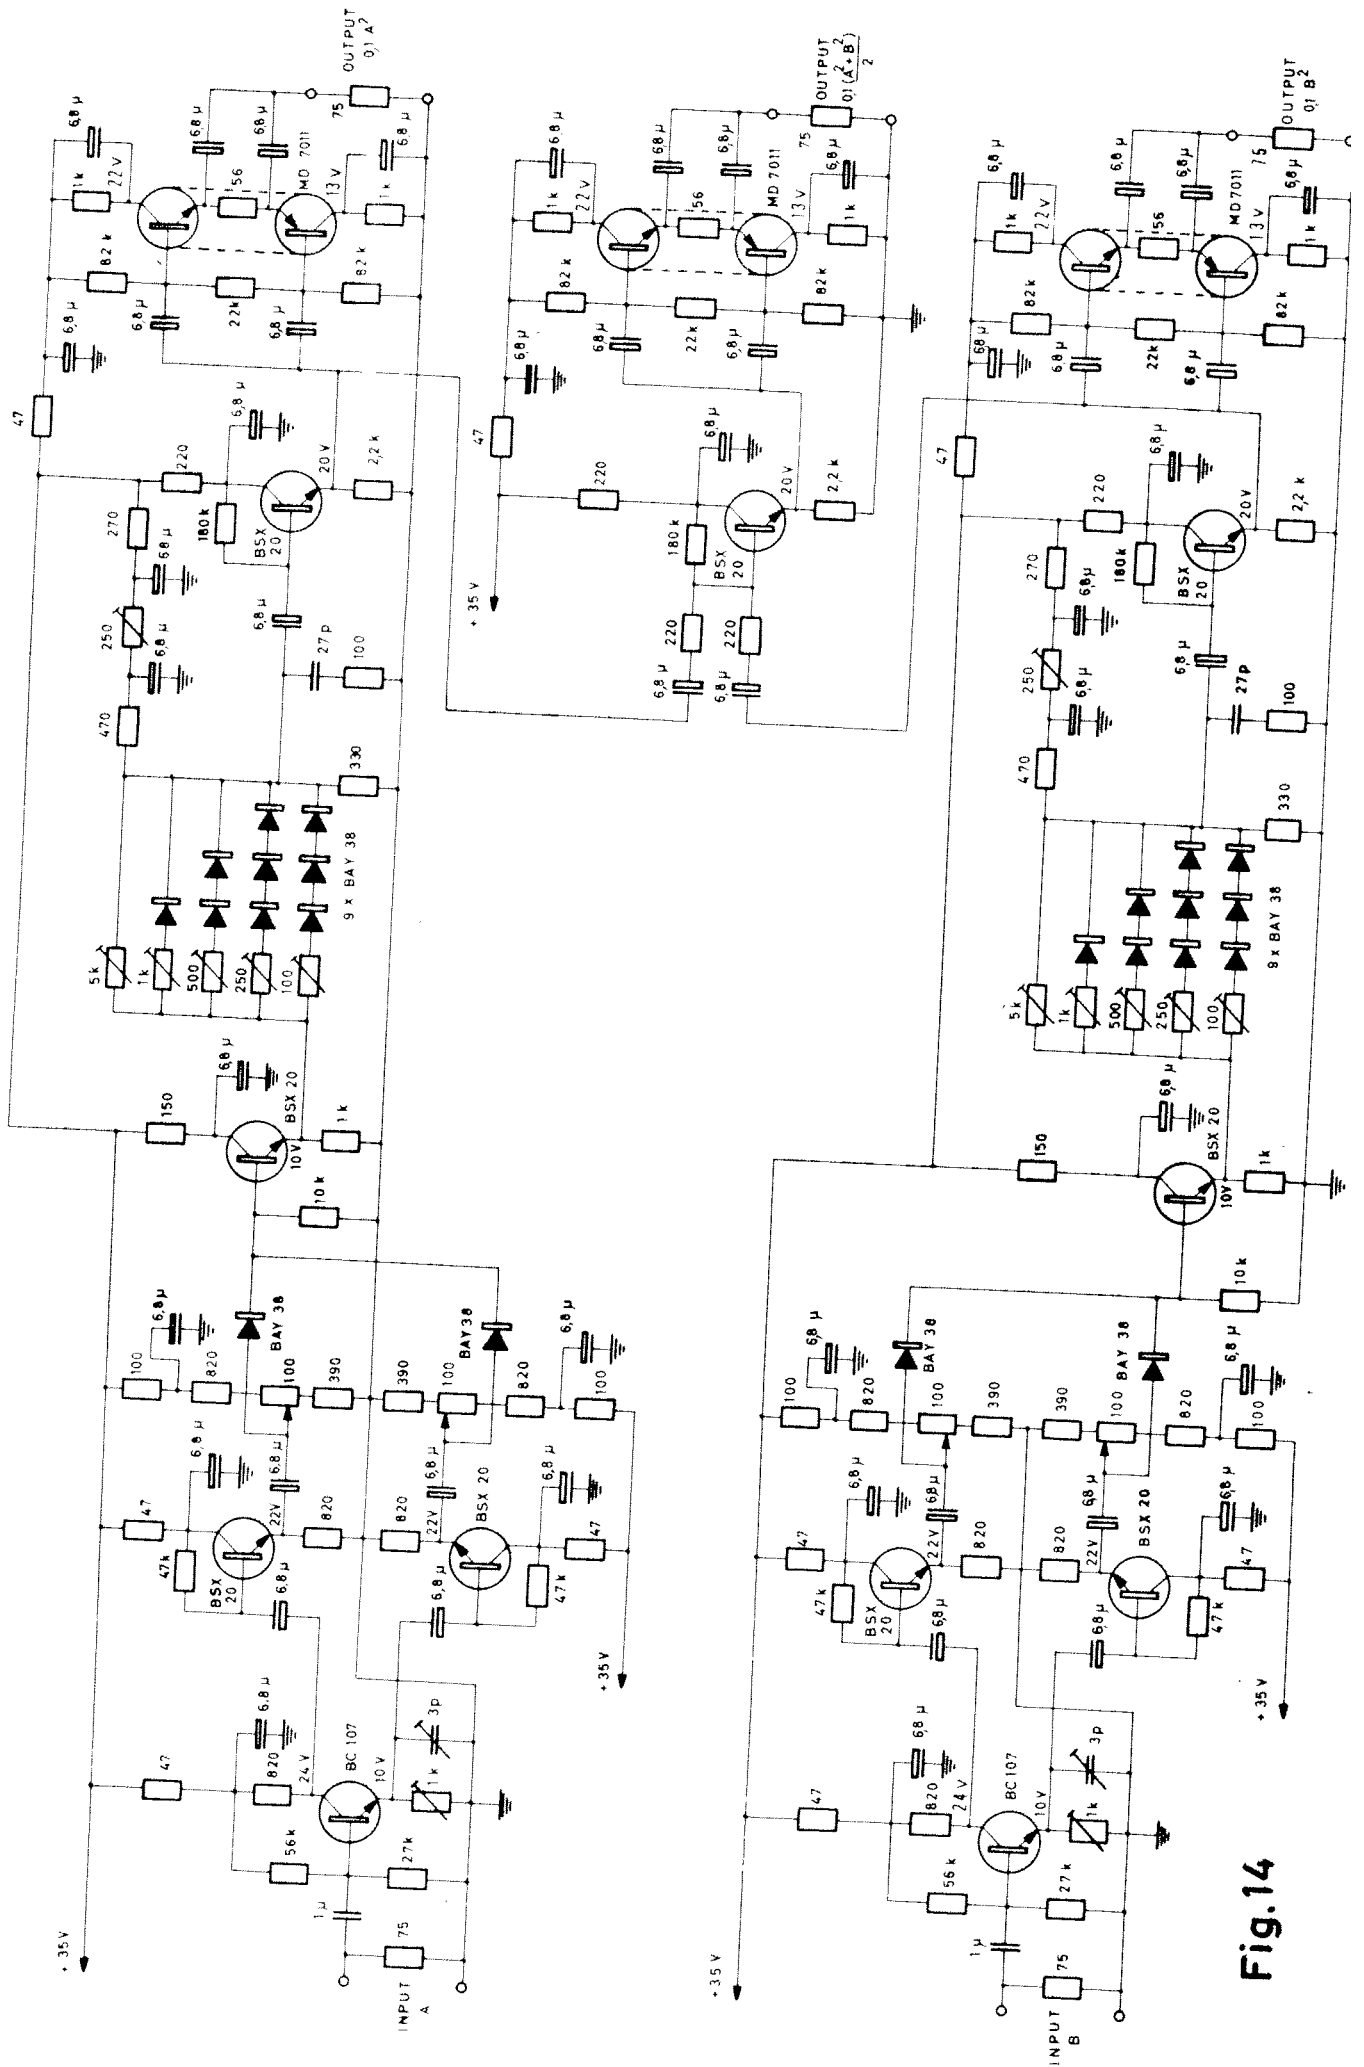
OUTPUT
0,1 $A^2$

OUTPUT
$0,1\frac{(A+B)^2}{2}$

OUTPUT
0,1 $B^2$

6,8 µ
1k
22 V
56
6,8 µ
6,8 µ
MD 7011
13 V
75
6,8 µ
1 k
82 k
22k
82 k
6,8 µ
6,8 µ
6,8 µ
47
220
6,8 µ
180 k
20 V
2,2 k
BSX 20
270
6,8 µ
250
6,8 µ
470
6,8 µ
27 p
100
330
5k
1k
500
250
100
9 x BAY 38
150
6,8 µ
BSX 20
10 V
1k
10 k
100
6,8 µ
820
BAY 38
100
390
390
100
BAY 38
820
6,8 µ
100
47
6,8 µ
22V
6,8 µ
820
820
22V
6,8 µ
BSX 20
6,8 µ
47
47k
BSX 20
6,8 µ
6,8 µ
47 k
+ 35 V
47
6,8 µ
820
24 V
BC 107
10 V
3p
1k
56k
27k
1 µ
75
+ 35V
INPUT A

+ 35 V
220
220
6,8 µ
6,8 µ

Fig.14

INPUT B